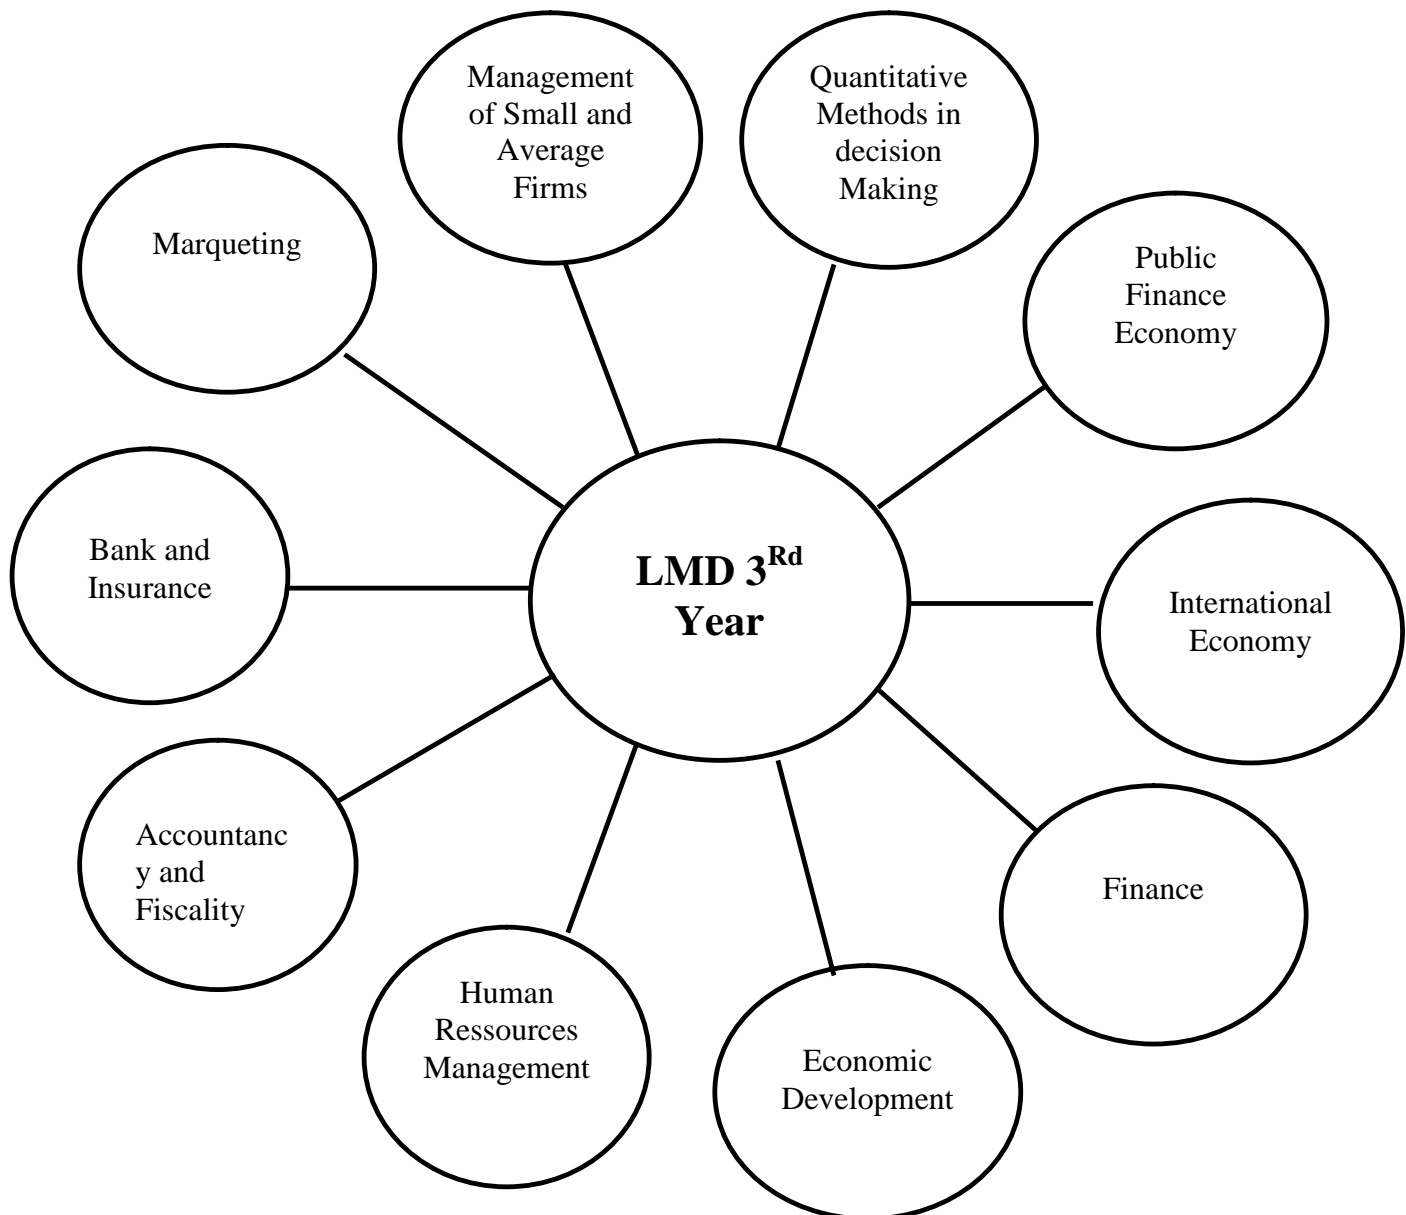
LMD $3^{Rd}$ Year

Management of Small and Average Firms

Quantitative Methods in decision Making

Marqueting

Public Finance Economy

Bank and Insurance

International Economy

Accountancy and Fiscality

Finance

Human Ressources Management

Economic Development